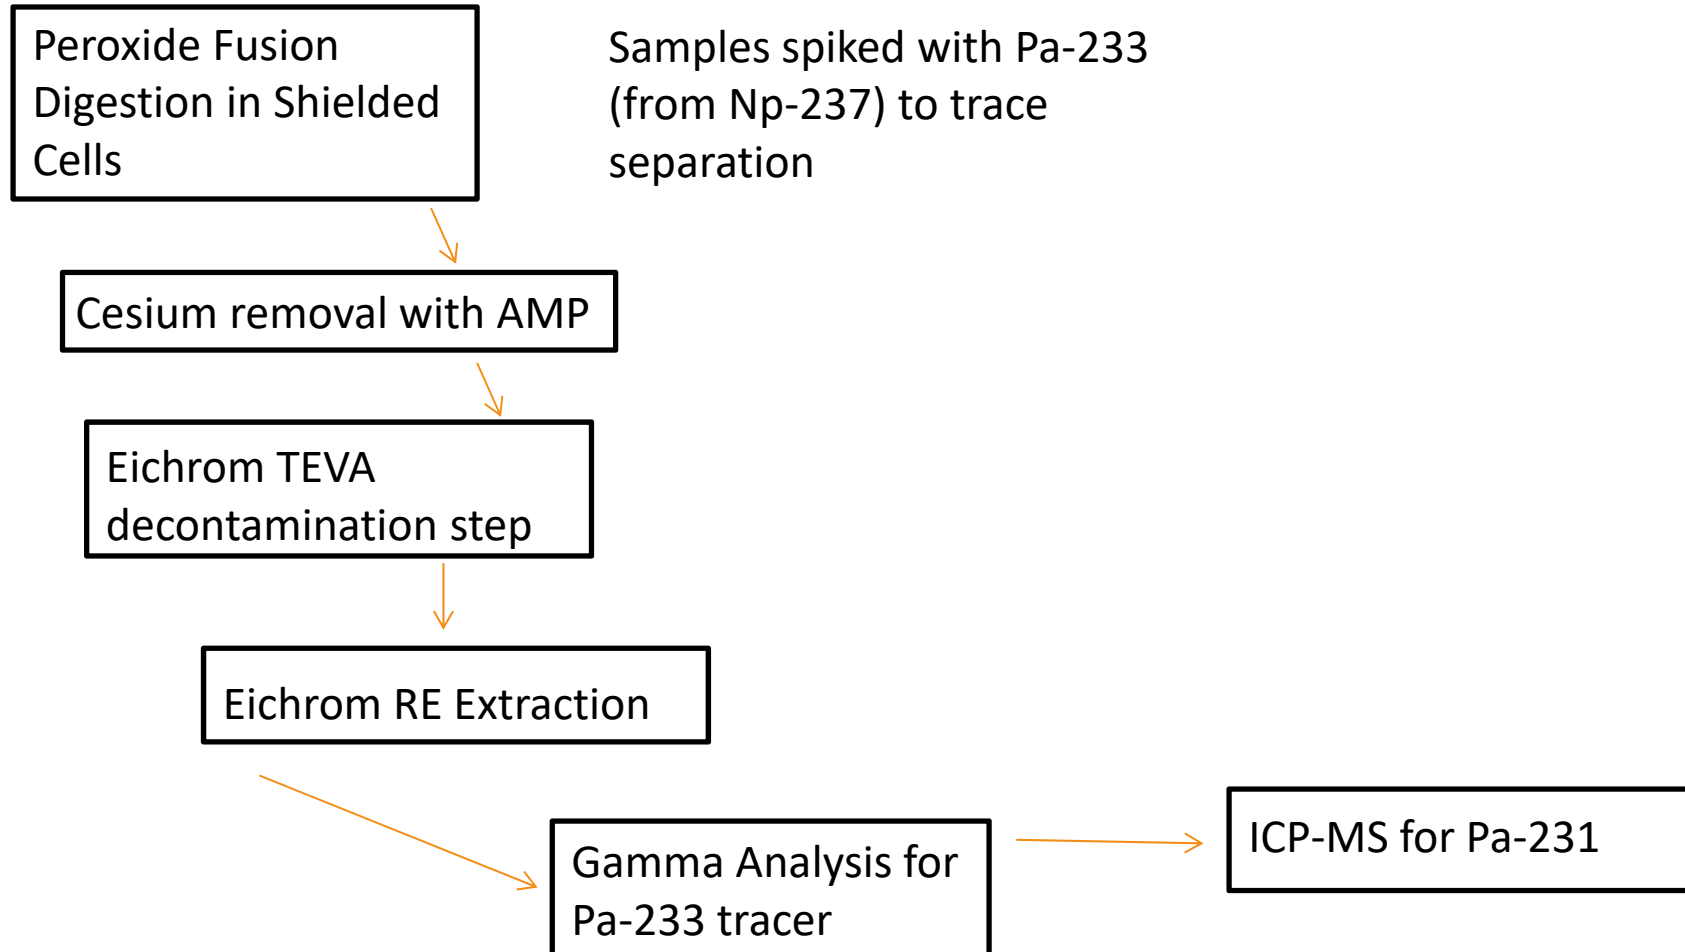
Peroxide Fusion Digestion in Shielded Cells

Samples spiked with Pa-233 (from Np-237) to trace separation

Cesium removal with AMP

Eichrom TEVA decontamination step

Eichrom RE Extraction

Gamma Analysis for Pa-233 tracer

ICP-MS for Pa-231